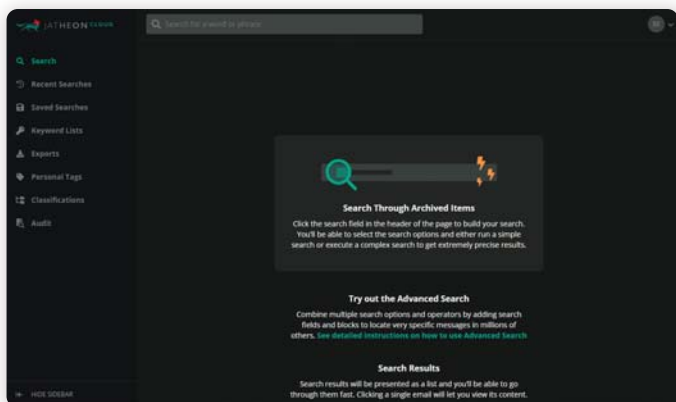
JATHEON CLOUD

Search for a word or phrase

Search
Recent Searches
Saved Searches
Keyword Lists
Exports
Personal Tags
Classifications
Audit

HIDE SIDEBAR

Search Through Archived Items

Click the search field in the header of the page to build your search. You'll be able to select the search options and either run a simple search or execute a complex search to get extremely precise results.

Try out the Advanced Search

Combine multiple search options and operators by adding search fields and blocks to locate very specific messages in millions of others. See detailed instructions on how to use Advanced Search

Search Results

Search results will be presented as a list and you'll be able to go through them fast. Clicking a single email will let you view its content.